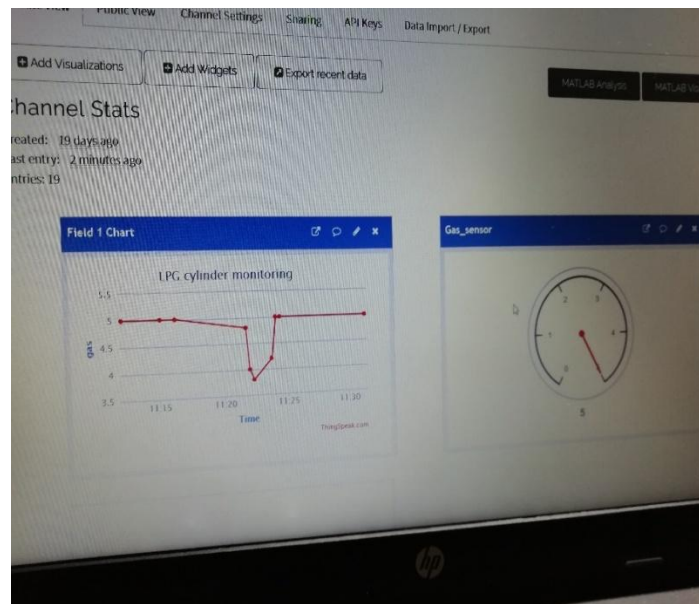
Public View Channel Settings Sharing API Keys Data Import / Export

Add Visualizations Add Widgets Export recent data

MATLAB Analysis MATLAB Vi

Channel Stats

reated: 19 days ago
ast entry: 2 minutes ago
ntries: 19

Field 1 Chart

LPG cylinder monitoring

5.5
5
4.5
4
3.5

gas

11:15 11:20 11:25 11:30

Time

ThingSpeak.com

Gas_sensor

2
3
1
4
0

5